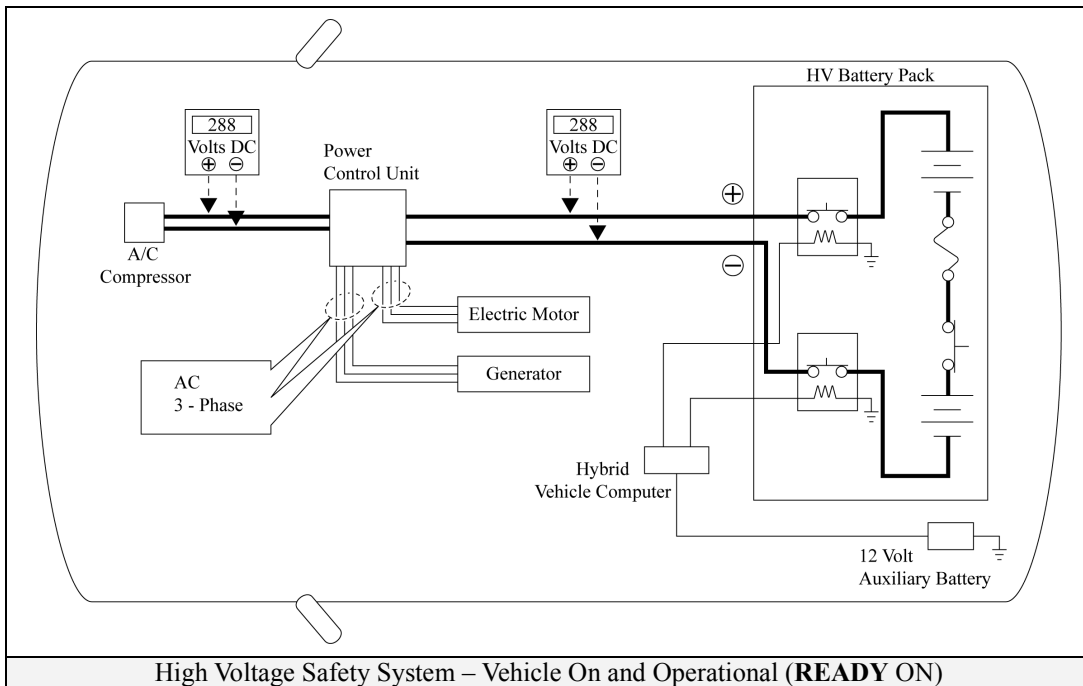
HV Battery Pack

288
Volts DC
⊕ ⊖

Power Control Unit

288
Volts DC
⊕ ⊖

⊕

⊖

A/C Compressor

Electric Motor

Generator

AC
3 - Phase

Hybrid Vehicle Computer

12 Volt Auxiliary Battery

High Voltage Safety System – Vehicle On and Operational (**READY** ON)